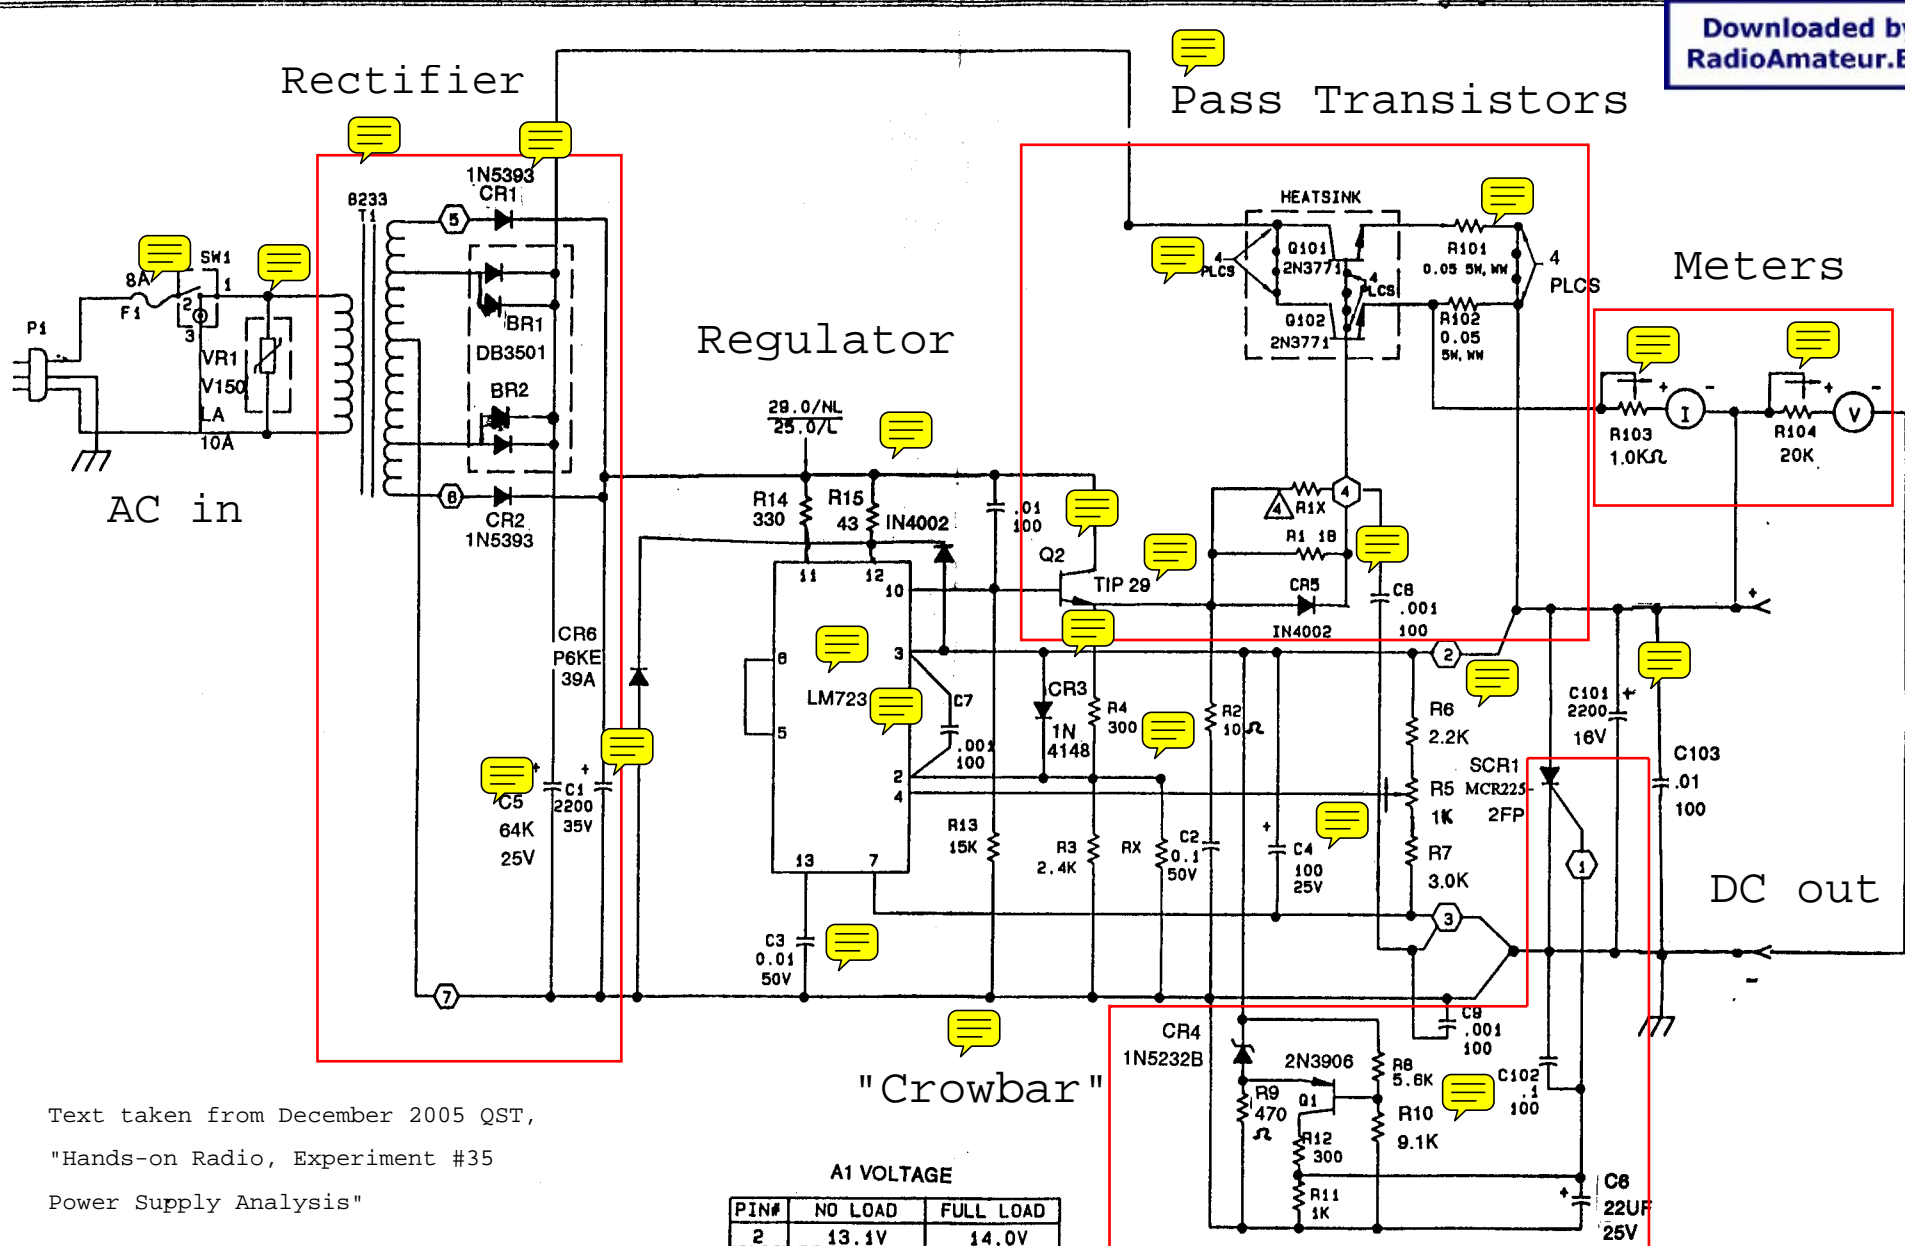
Downloaded by RadioAmateur.E

Rectifier

Pass Transistors

Meters

Regulator

AC in

DC out

"Crowbar"

P1
F1
8A
SW1
1
2
3
VR1
V150
LA
10A
8233
T1
1N5393
CR1
5
BR1
DB3501
BR2
6
CR2
1N5393
7
CR6
P6KE
39A
C5
64K
25V
C1
2200
35V
HEATSINK
4 PLCS
Q101
2N3771
4 PLCS
Q102
2N3771
R101
0.05 5W, WW
4 PLCS
R102
0.05
5W, WW
R103
1.0KΩ
I
R104
20K
V
29.0/NL
25.0/L
R14
330
R15
43
IN4002
.01
100
Q2
TIP 29
R1X
R1 18
4
CR5
IN4002
C8
.001
100
11
12
10
6
3
5
LM723
C7
.001
100
2
4
13
7
CR3
1N
4148
R4
300
R2
10Ω
2
R6
2.2K
R5
1K
SCR1
MCR225-
2FP
R7
3.0K
C101
2200
16V
C103
.01
100
1
R13
15K
R3
2.4K
RX
C2
0.1
50V
C4
100
25V
3
C3
0.01
50V
C9
.001
100
CR4
1N5232B
2N3906
R8
5.6K
R9
470
Ω
Q1
R12
300
R10
9.1K
C102
.1
100
R11
1K
C6
22UF
25V

Text taken from December 2005 QST,
"Hands-on Radio, Experiment #35
Power Supply Analysis"

A1 VOLTAGE

| PIN# | NO LOAD | FULL LOAD |
|---|---|---|
| 2 | 13.1V | 14.0V |